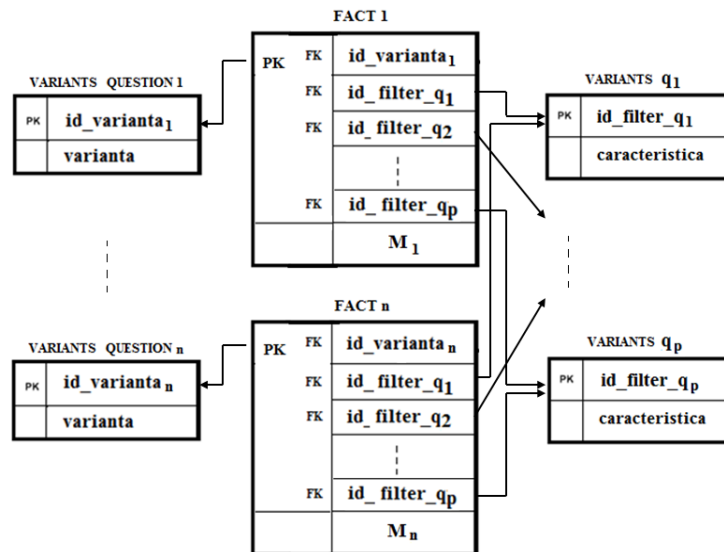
FACT 1

| PK | FK | $id\_varianta_1$ |
|---|---|---|
| | FK | $id\_filter\_q_1$ |
| | FK | $id\_filter\_q_2$ |
| | | ⋮ |
| | FK | $id\_filter\_q_p$ |
| | | $M_1$ |

VARIANTS QUESTION 1

| PK | $id\_varianta_1$ |
|---|---|
| | varianta |

VARIANTS $q_1$

| PK | $id\_filter\_q_1$ |
|---|---|
| | caracteristica |

FACT n

| PK | FK | $id\_varianta_n$ |
|---|---|---|
| | FK | $id\_filter\_q_1$ |
| | FK | $id\_filter\_q_2$ |
| | | ⋮ |
| | FK | $id\_filter\_q_p$ |
| | | $M_n$ |

VARIANTS QUESTION n

| PK | $id\_varianta_n$ |
|---|---|
| | varianta |

VARIANTS $q_p$

| PK | $id\_filter\_q_p$ |
|---|---|
| | caracteristica |